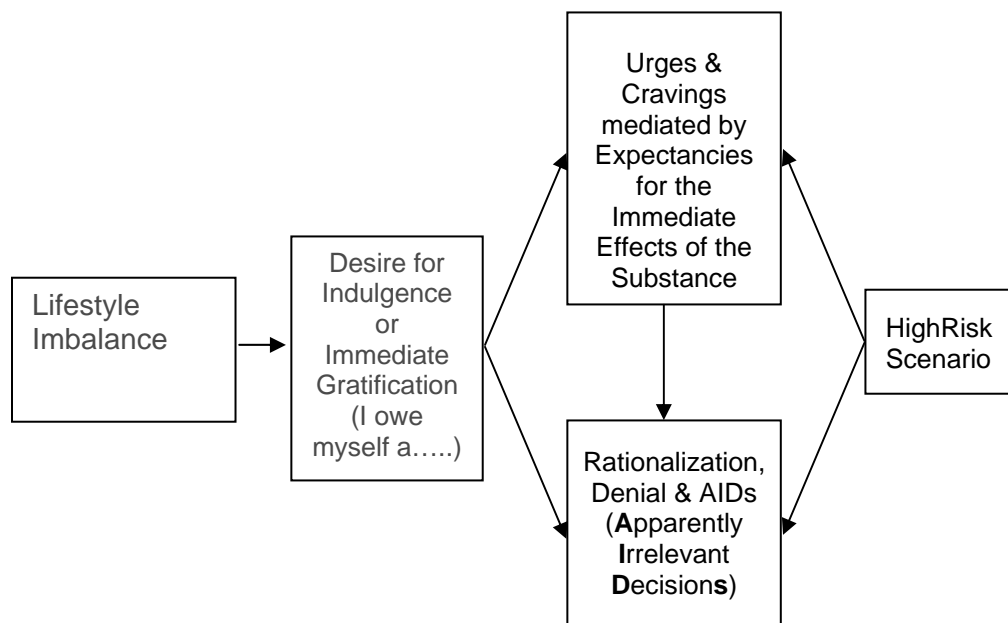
Lifestyle Imbalance

Desire for Indulgence or Immediate Gratification (I owe myself a…..)

Urges & Cravings mediated by Expectancies for the Immediate Effects of the Substance

Rationalization, Denial & AIDs (Apparently Irrelevant Decisions)

HighRisk Scenario